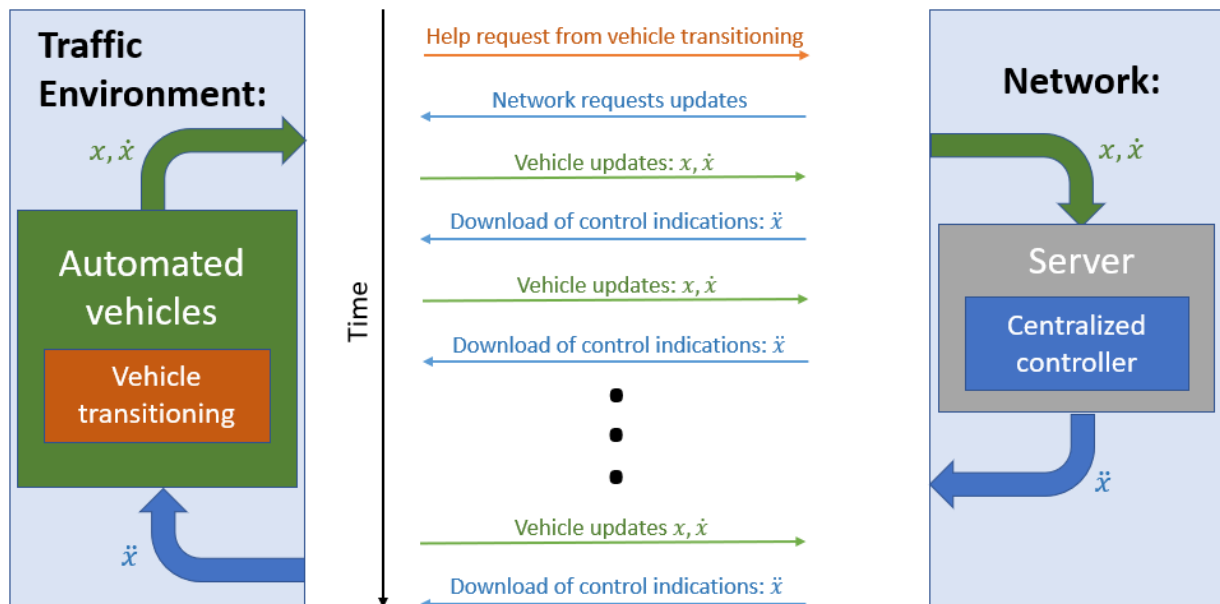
Traffic Environment:

$x, \dot{x}$

Automated vehicles

Vehicle transitioning

$\ddot{x}$

Time

Help request from vehicle transitioning

Network requests updates

Vehicle updates: $x, \dot{x}$

Download of control indications: $\ddot{x}$

Vehicle updates: $x, \dot{x}$

Download of control indications: $\ddot{x}$

Vehicle updates $x, \dot{x}$

Download of control indications: $\ddot{x}$

Network:

$x, \dot{x}$

Server

Centralized controller

$\ddot{x}$